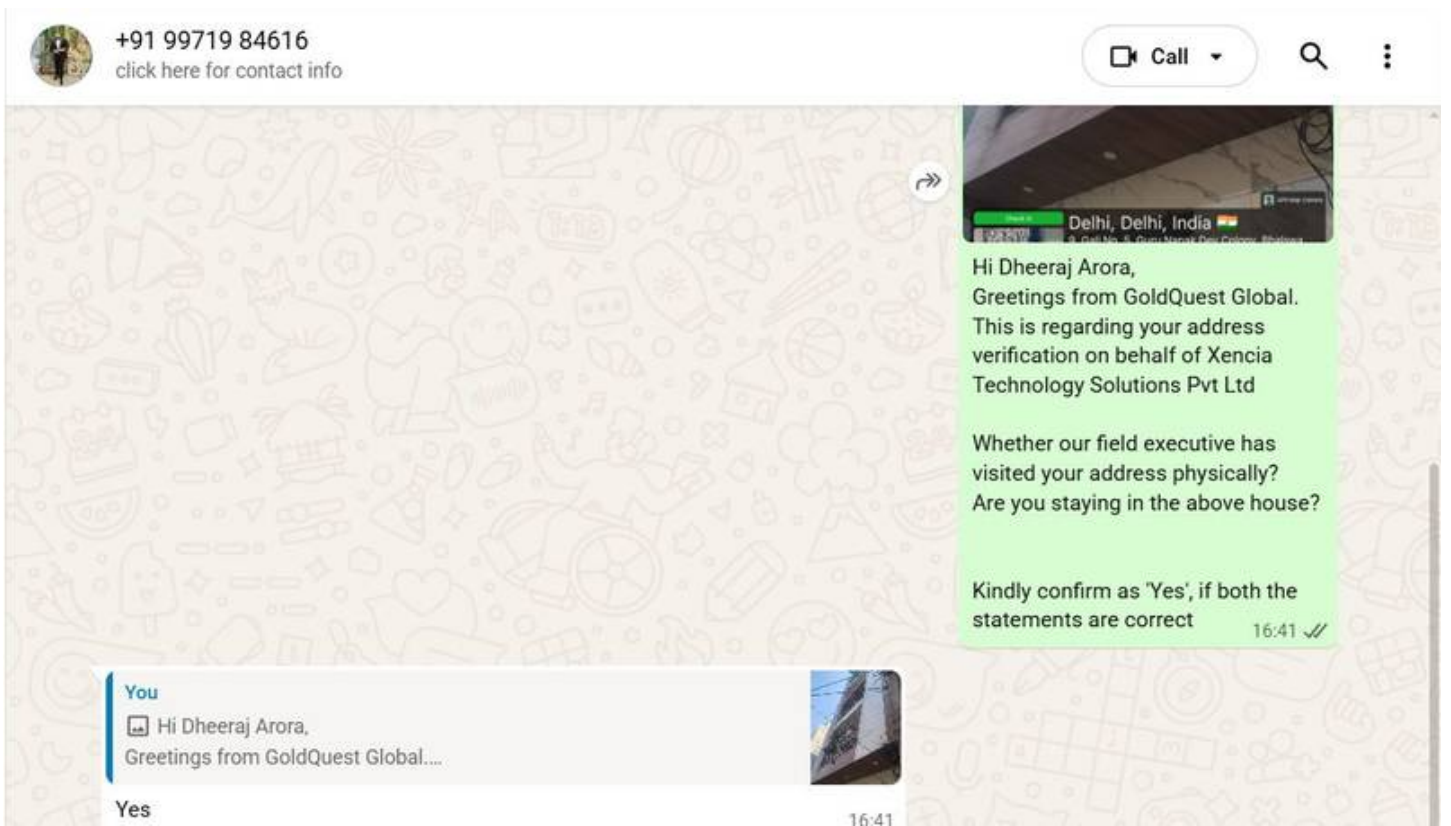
+91 99719 84616
click here for contact info

Call

Delhi, Delhi, India
9, Gali No. 5, Guru Nanak Dev Colony, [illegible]

Hi Dheeraj Arora,
Greetings from GoldQuest Global. This is regarding your address verification on behalf of Xencia Technology Solutions Pvt Ltd

Whether our field executive has visited your address physically?
Are you staying in the above house?

Kindly confirm as 'Yes', if both the statements are correct
16:41

You
Hi Dheeraj Arora,
Greetings from GoldQuest Global....

Yes
16:41